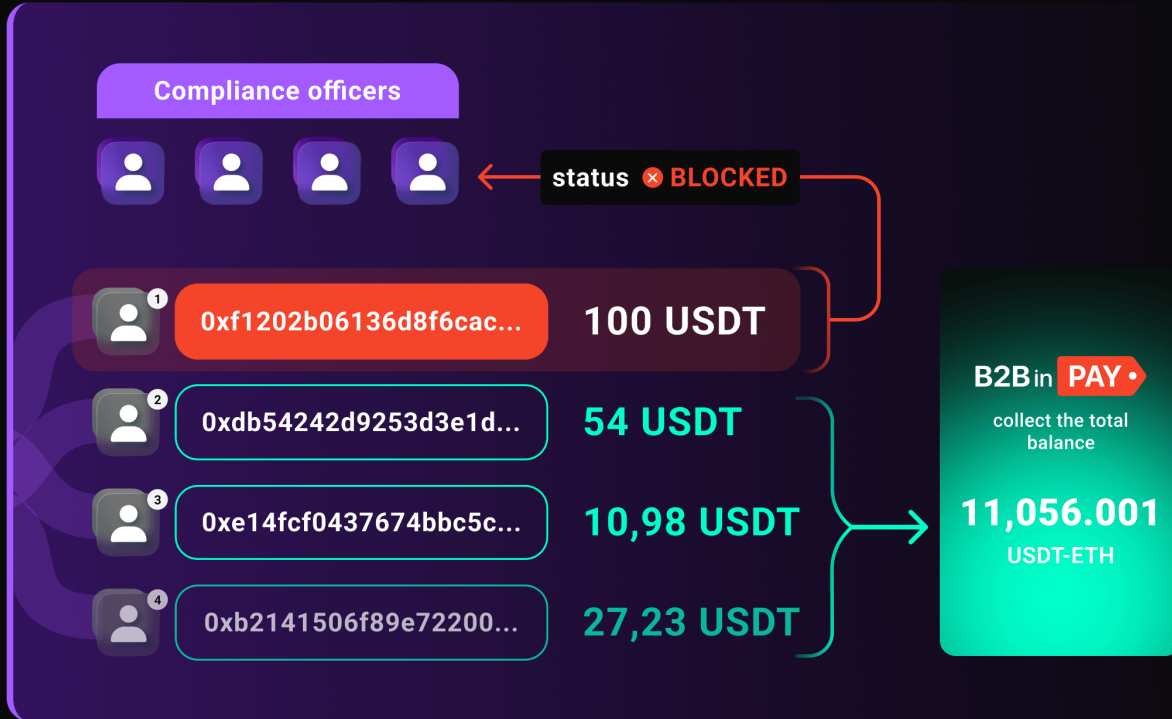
Compliance officers

status BLOCKED

1 0xf1202b06136d8f6cac... 100 USDT

2 0xdb54242d9253d3e1d... 54 USDT

3 0xe14fcf0437674bbc5c... 10,98 USDT

4 0xb2141506f89e72200... 27,23 USDT

B2B in PAY

collect the total balance

11,056.001

USDT-ETH